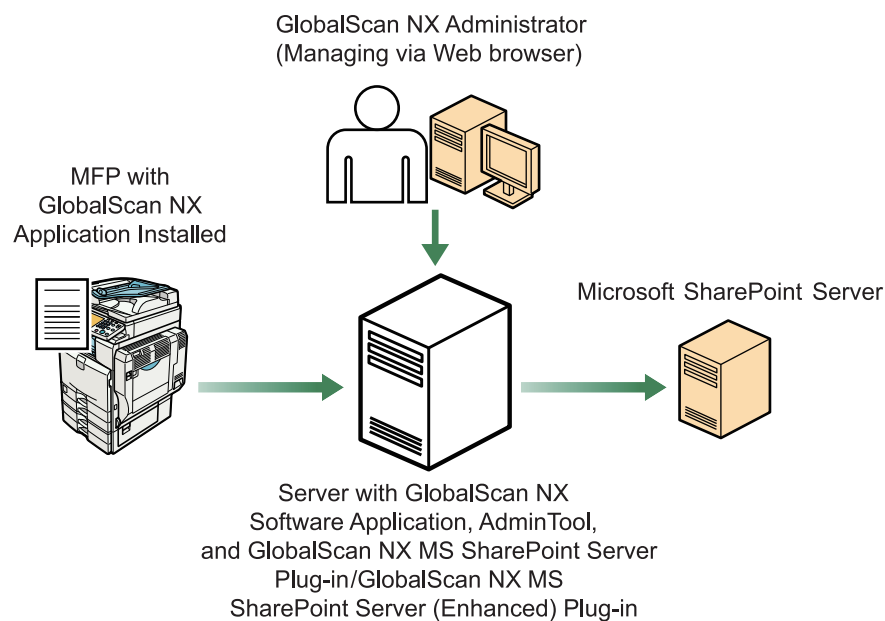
GlobalScan NX Administrator
(Managing via Web browser)

MFP with
GlobalScan NX
Application Installed

Microsoft SharePoint Server

Server with GlobalScan NX
Software Application, AdminTool,
and GlobalScan NX MS SharePoint Server
Plug-in/GlobalScan NX MS
SharePoint Server (Enhanced) Plug-in